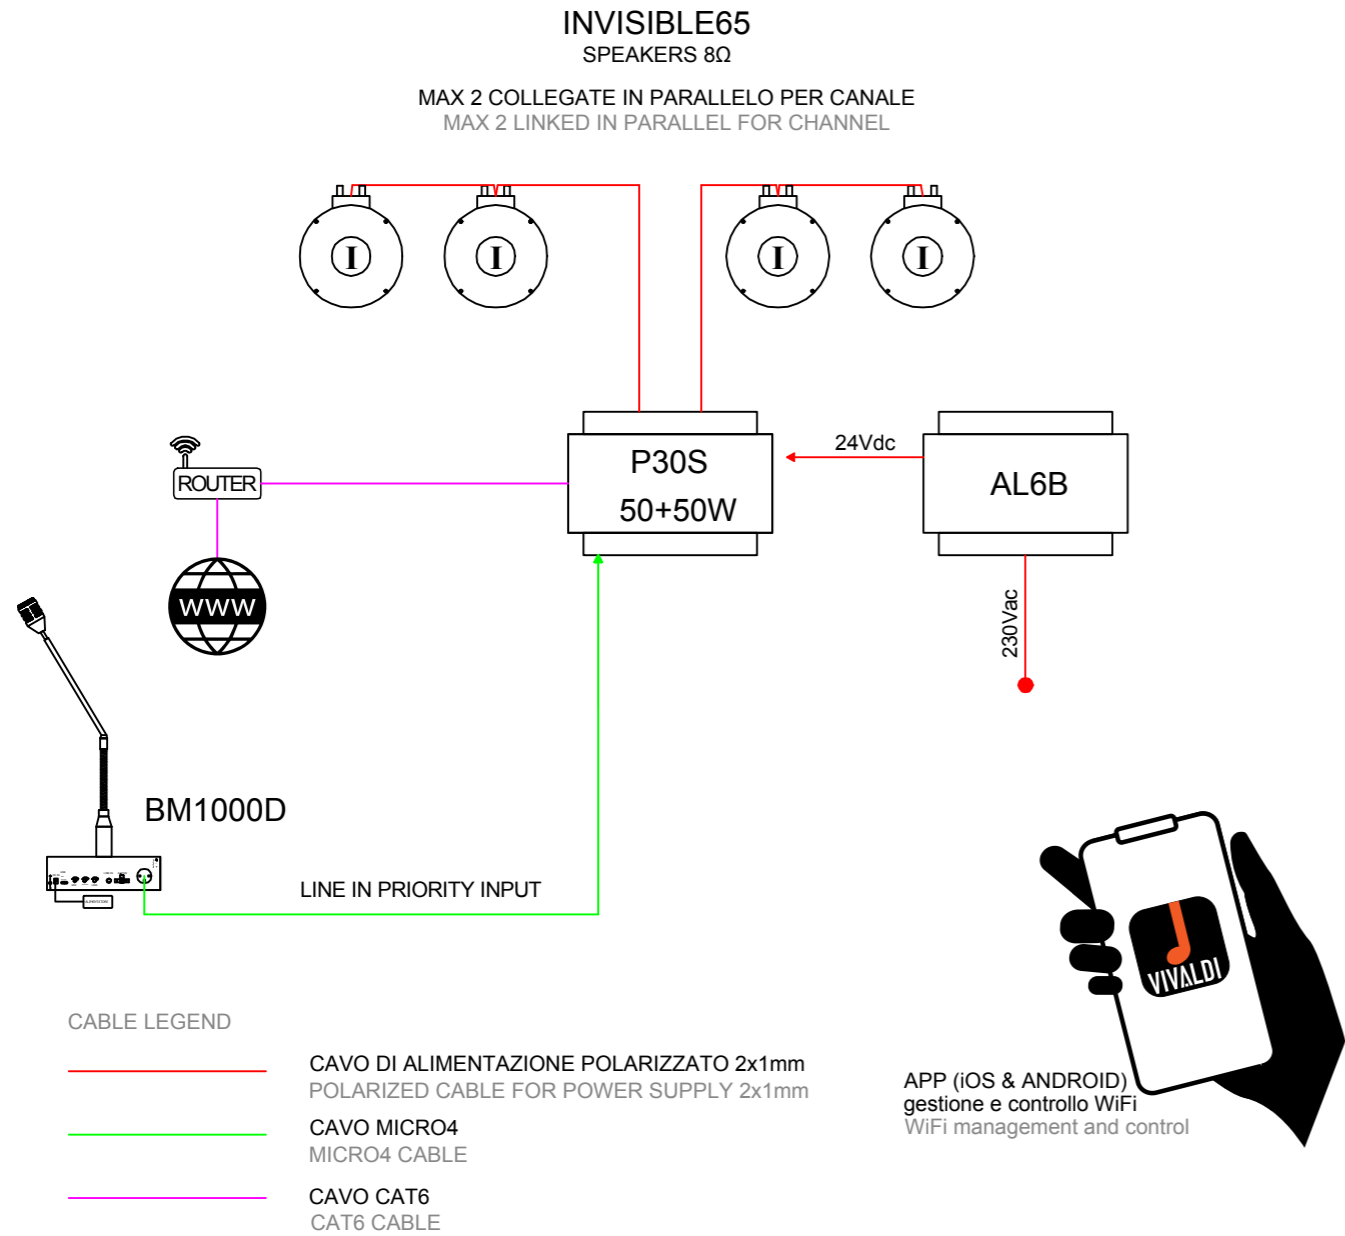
INVISIBLE65
SPEAKERS 8Ω

MAX 2 COLLEGATE IN PARALLELO PER CANALE
MAX 2 LINKED IN PARALLEL FOR CHANNEL

I I I I

ROUTER

WWW

P30S
50+50W

24Vdc

AL6B

230Vac

BM1000D

LINE IN PRIORITY INPUT

VIVALDI

CABLE LEGEND

CAVO DI ALIMENTAZIONE POLARIZZATO 2x1mm
POLARIZED CABLE FOR POWER SUPPLY 2x1mm

CAVO MICRO4
MICRO4 CABLE

CAVO CAT6
CAT6 CABLE

APP (iOS & ANDROID)
gestione e controllo WiFi
WiFi management and control